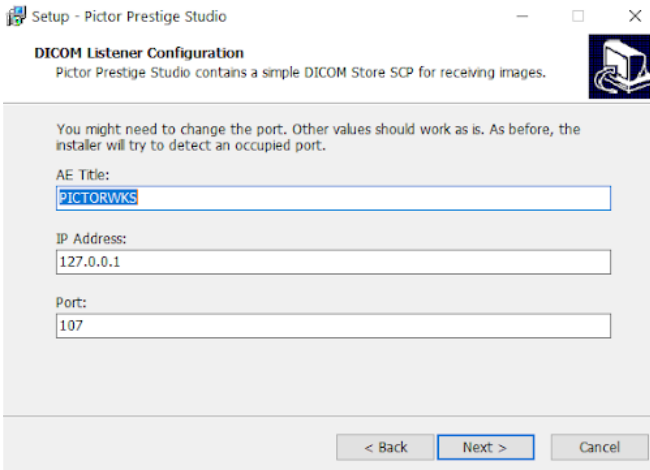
Setup - Pictor Prestige Studio

DICOM Listener Configuration
Pictor Prestige Studio contains a simple DICOM Store SCP for receiving images.

You might need to change the port. Other values should work as is. As before, the installer will try to detect an occupied port.

AE Title:
PICTORWKS

IP Address:
127.0.0.1

Port:
107

< Back
Next >
Cancel